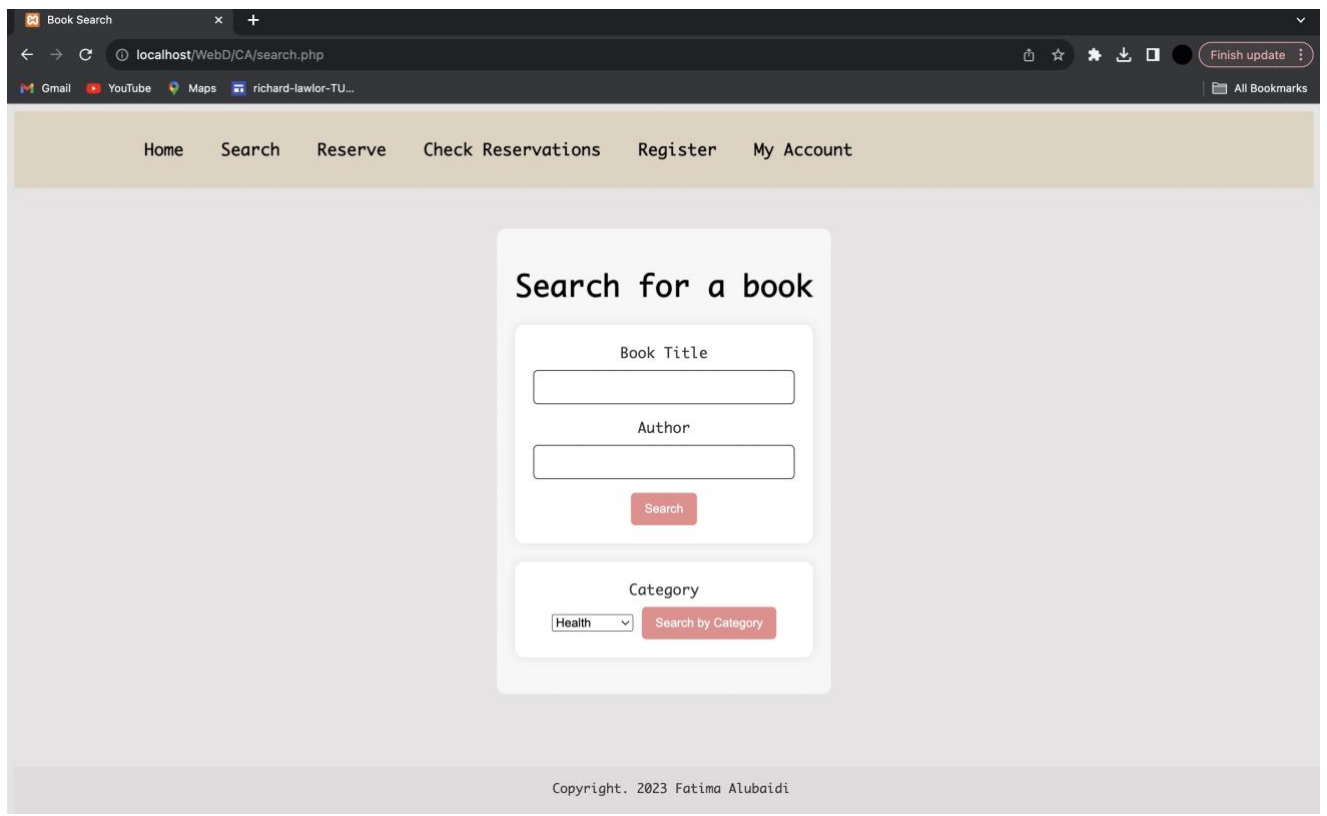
Book Search

localhost/WebD/CA/search.php

Finish update

Gmail YouTube Maps richard-lawlor-TU...

All Bookmarks

Home Search Reserve Check Reservations Register My Account

Search for a book

Book Title

Author

Search

Category

Health

Search by Category

Copyright. 2023 Fatima Alubaidi